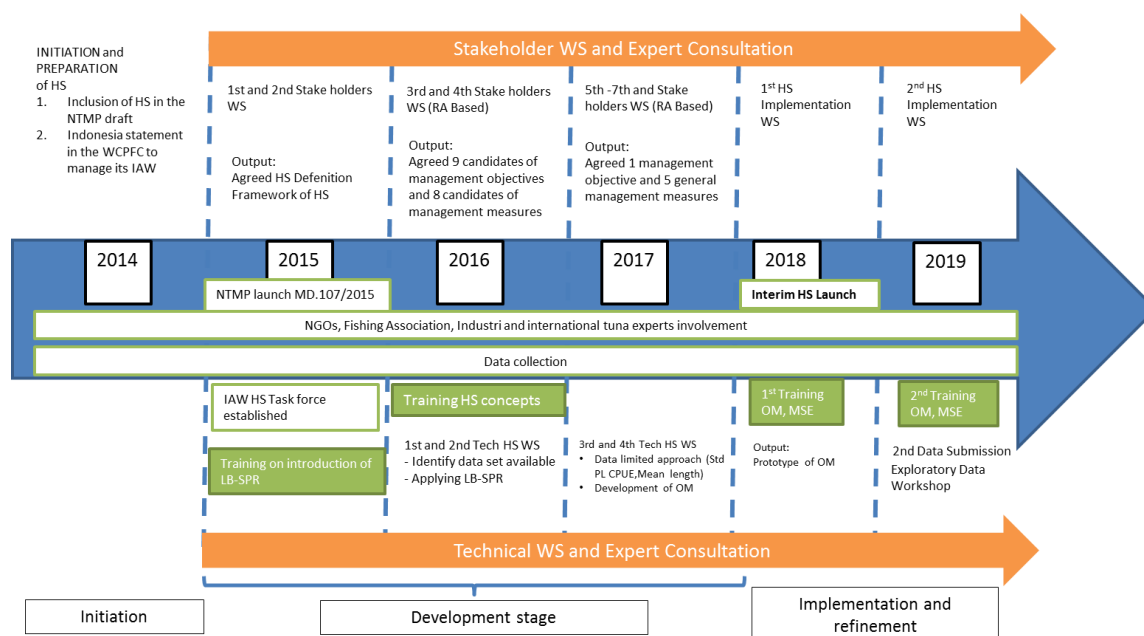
Stakeholder WS and Expert Consultation

INITIATION and PREPARATION of HS
1. Inclusion of HS in the NTMP draft
2. Indonesia statement in the WCPFC to manage its IAW

1st and 2nd Stake holders WS

Output:
Agreed HS Defenition Framework of HS

3rd and 4th Stake holders WS (RA Based)

Output:
Agreed 9 candidates of management objectives and 8 candidates of management measures

5th -7th and Stake holders WS (RA Based)

Output:
Agreed 1 management objective and 5 general management measures

1$^{st}$ HS Implementation WS

2$^{nd}$ HS Implementation WS

2014

2015

2016

2017

2018

2019

NTMP launch MD.107/2015

Interim HS Launch

NGOs, Fishing Association, Industri and international tuna experts involvement

Data collection

IAW HS Task force established

Training HS concepts

1$^{st}$ Training OM, MSE

2$^{nd}$ Training OM, MSE

Training on introduction of LB-SPR

1st and 2nd Tech HS WS
- Identify data set available
- Applying LB-SPR

3rd and 4th Tech HS WS
• Data limited approach (Std PL CPUE,Mean length)
• Development of OM

Output:
Prototype of OM

2nd Data Submission
Exploratory Data Workshop

Technical WS and Expert Consultation

Initiation

Development stage

Implementation and refinement